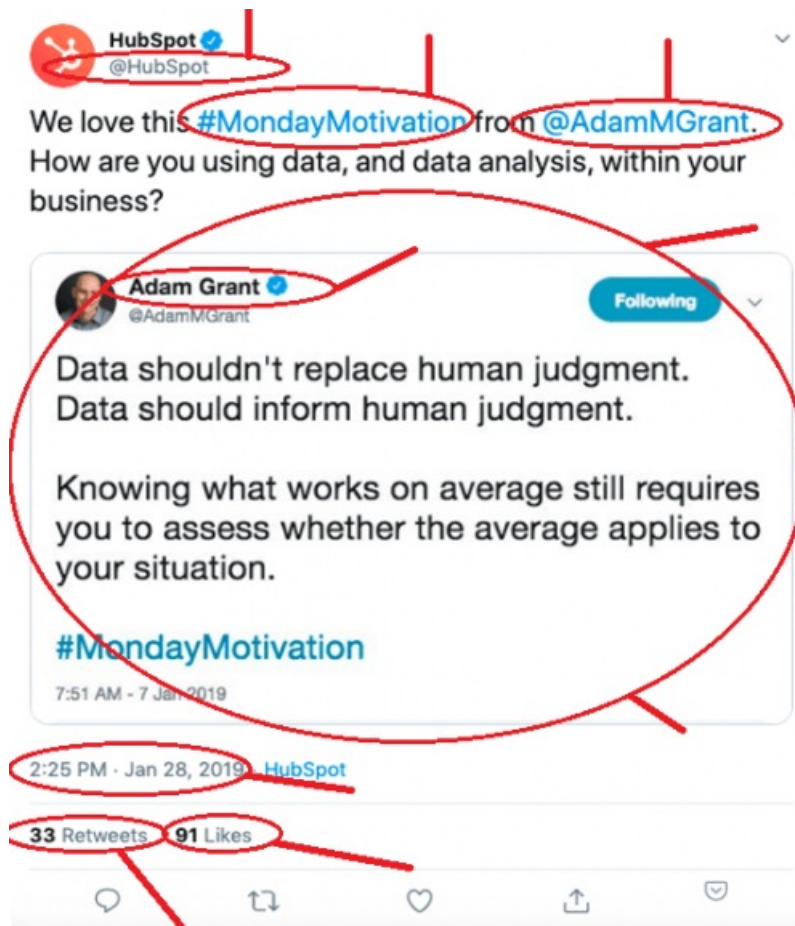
HubSpot
@HubSpot

We love this #MondayMotivation from @AdamMGrant. How are you using data, and data analysis, within your business?

Adam Grant
@AdamMGrant

Following

Data shouldn't replace human judgment.
Data should inform human judgment.

Knowing what works on average still requires you to assess whether the average applies to your situation.

#MondayMotivation

7:51 AM - 7 Jan 2019

2:25 PM · Jan 28, 2019 · HubSpot

33 Retweets 91 Likes